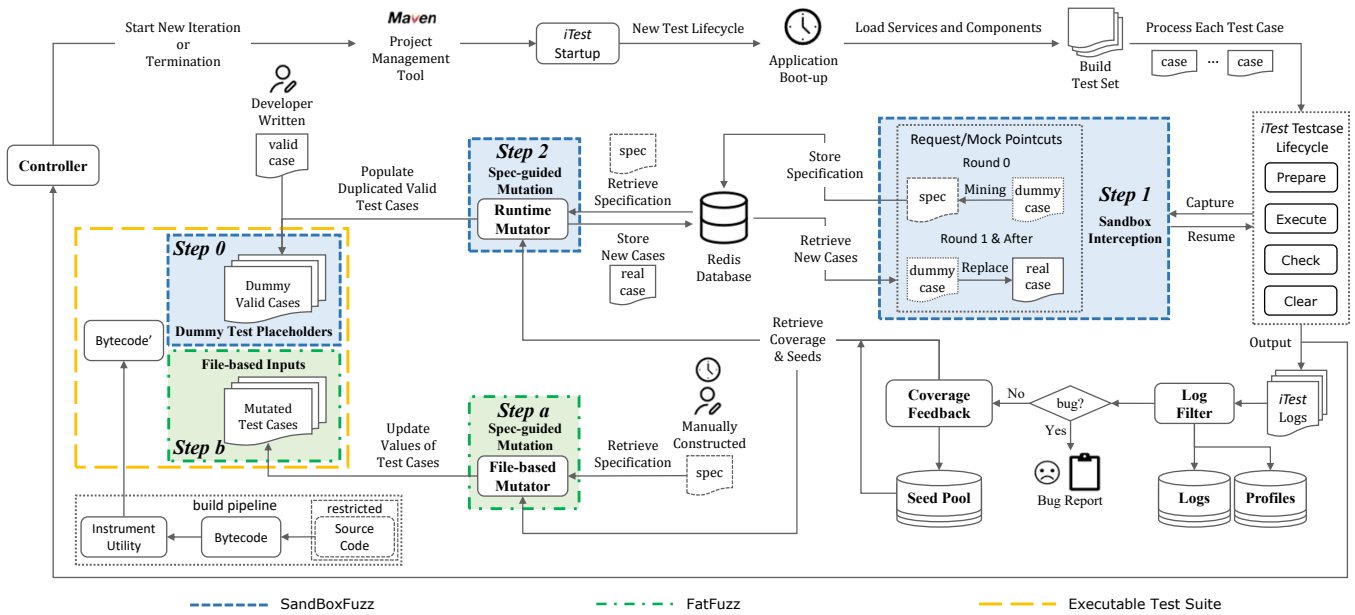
Start New Iteration or Termination

Maven

Project Management Tool

iTest Startup

New Test Lifecycle

Application Boot-up

Load Services and Components

Build Test Set

Process Each Test Case

case ··· case

Developer Written

valid case

Controller

Populate Duplicated Valid Test Cases

Step 2

Spec-guided Mutation

Runtime Mutator

spec

Retrieve Specification

Store New Cases

real case

Redis Database

Store Specification

Retrieve New Cases

Request/Mock Pointcuts

Round 0

spec

Mining

dummy case

Round 1 & After

dummy case

Replace

real case

Step 1

Sandbox Interception

Capture

Resume

iTest Testcase Lifecycle

Prepare

Execute

Check

Clear

Step 0

Dummy Valid Cases

Dummy Test Placeholders

Bytecode'

File-based Inputs

Mutated Test Cases

Step b

Update Values of Test Cases

Step a

Spec-guided Mutation

File-based Mutator

Retrieve Specification

Manually Constructed

spec

Retrieve Coverage & Seeds

Coverage Feedback

No

bug?

Yes

Bug Report

Seed Pool

Log Filter

iTest Logs

Output

Logs

Profiles

build pipeline

Instrument Utility

Bytecode

restricted

Source Code

SandBoxFuzz

FatFuzz

Executable Test Suite